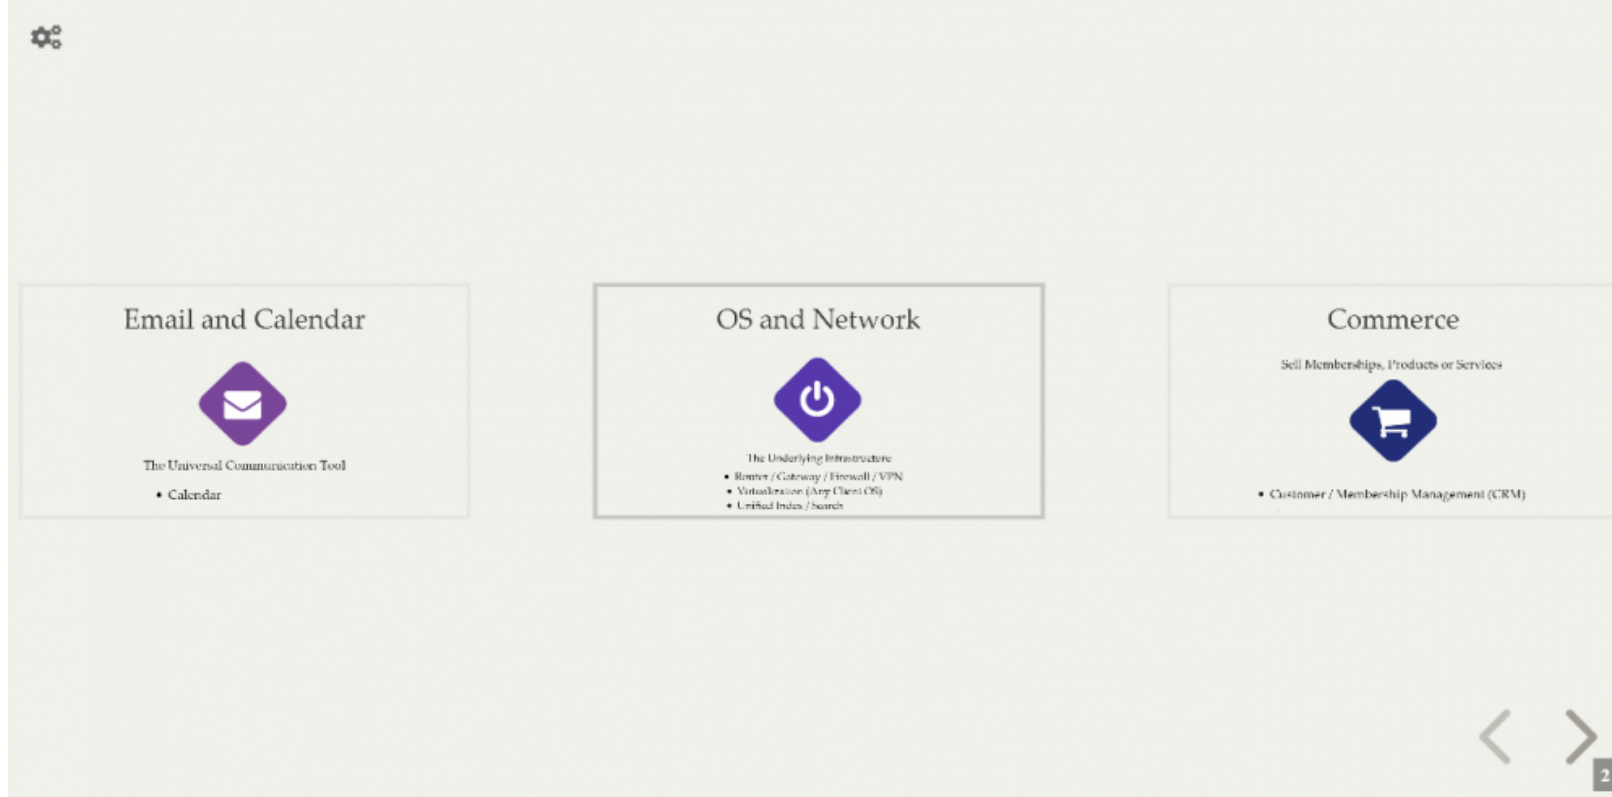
Email and Calendar

The Universal Communication Tool

- Calendar

OS and Network

The Underlying Infrastructure

- Router / Gateway / Firewall / VPN
- Virtualization (Any Client OS)
- Unified Index / Search

Commerce

Sell Memberships, Products or Services

- Customer / Membership Management (CRM)

2